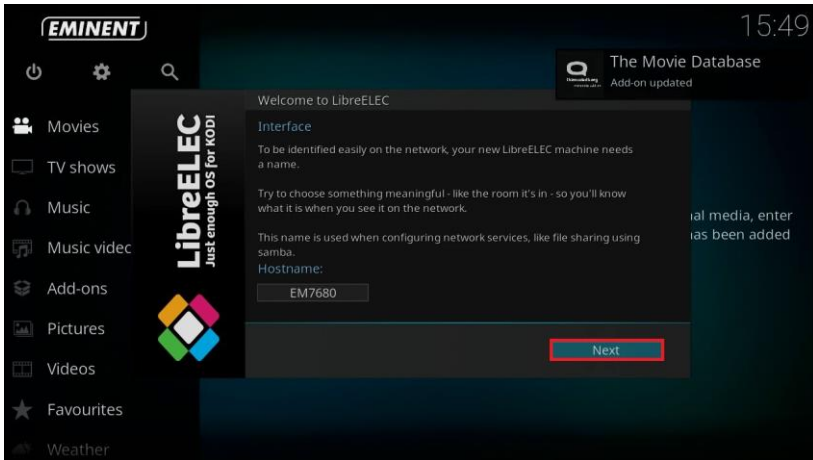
EMINENT

15:49

The Movie Database
Add-on updated

Movies
TV shows
Music
Music videc
Add-ons
Pictures
Videos
Favourites
Weather

LibreELEC
Just enough OS for KODI

Welcome to LibreELEC

Interface

To be identified easily on the network, your new LibreELEC machine needs a name.

Try to choose something meaningful - like the room it's in - so you'll know what it is when you see it on the network.

This name is used when configuring network services, like file sharing using samba.

Hostname:

EM7680

Next

ıal media, enter
ıas been added